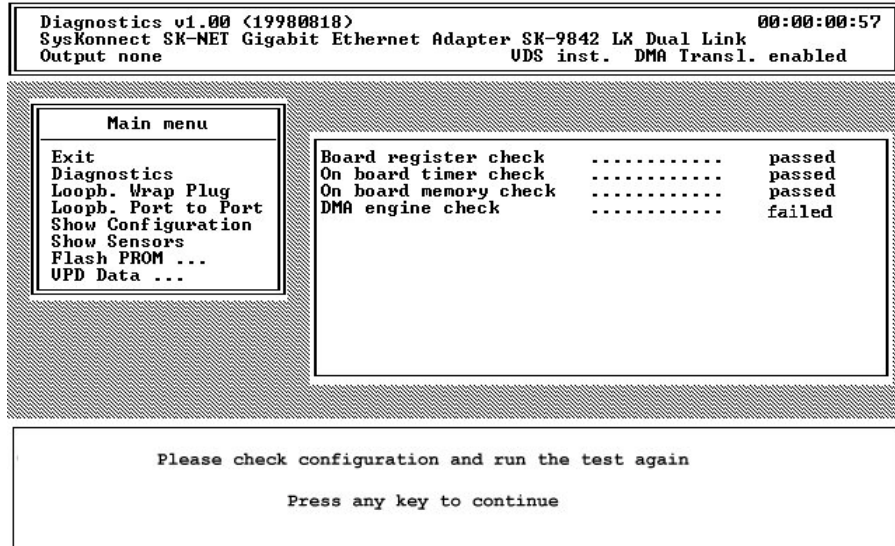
Diagnostics v1.00 (19980818) 00:00:00:57
SysKonnect SK-NET Gigabit Ethernet Adapter SK-9842 LX Dual Link
Output none VDS inst. DMA Transl. enabled

Main menu

Exit
Diagnostics
Loopb. Wrap Plug
Loopb. Port to Port
Show Configuration
Show Sensors
Flash PROM ...
VPD Data ...

Board register check ............ passed
On board timer check ............ passed
On board memory check ............ passed
DMA engine check ............ failed

Please check configuration and run the test again

Press any key to continue